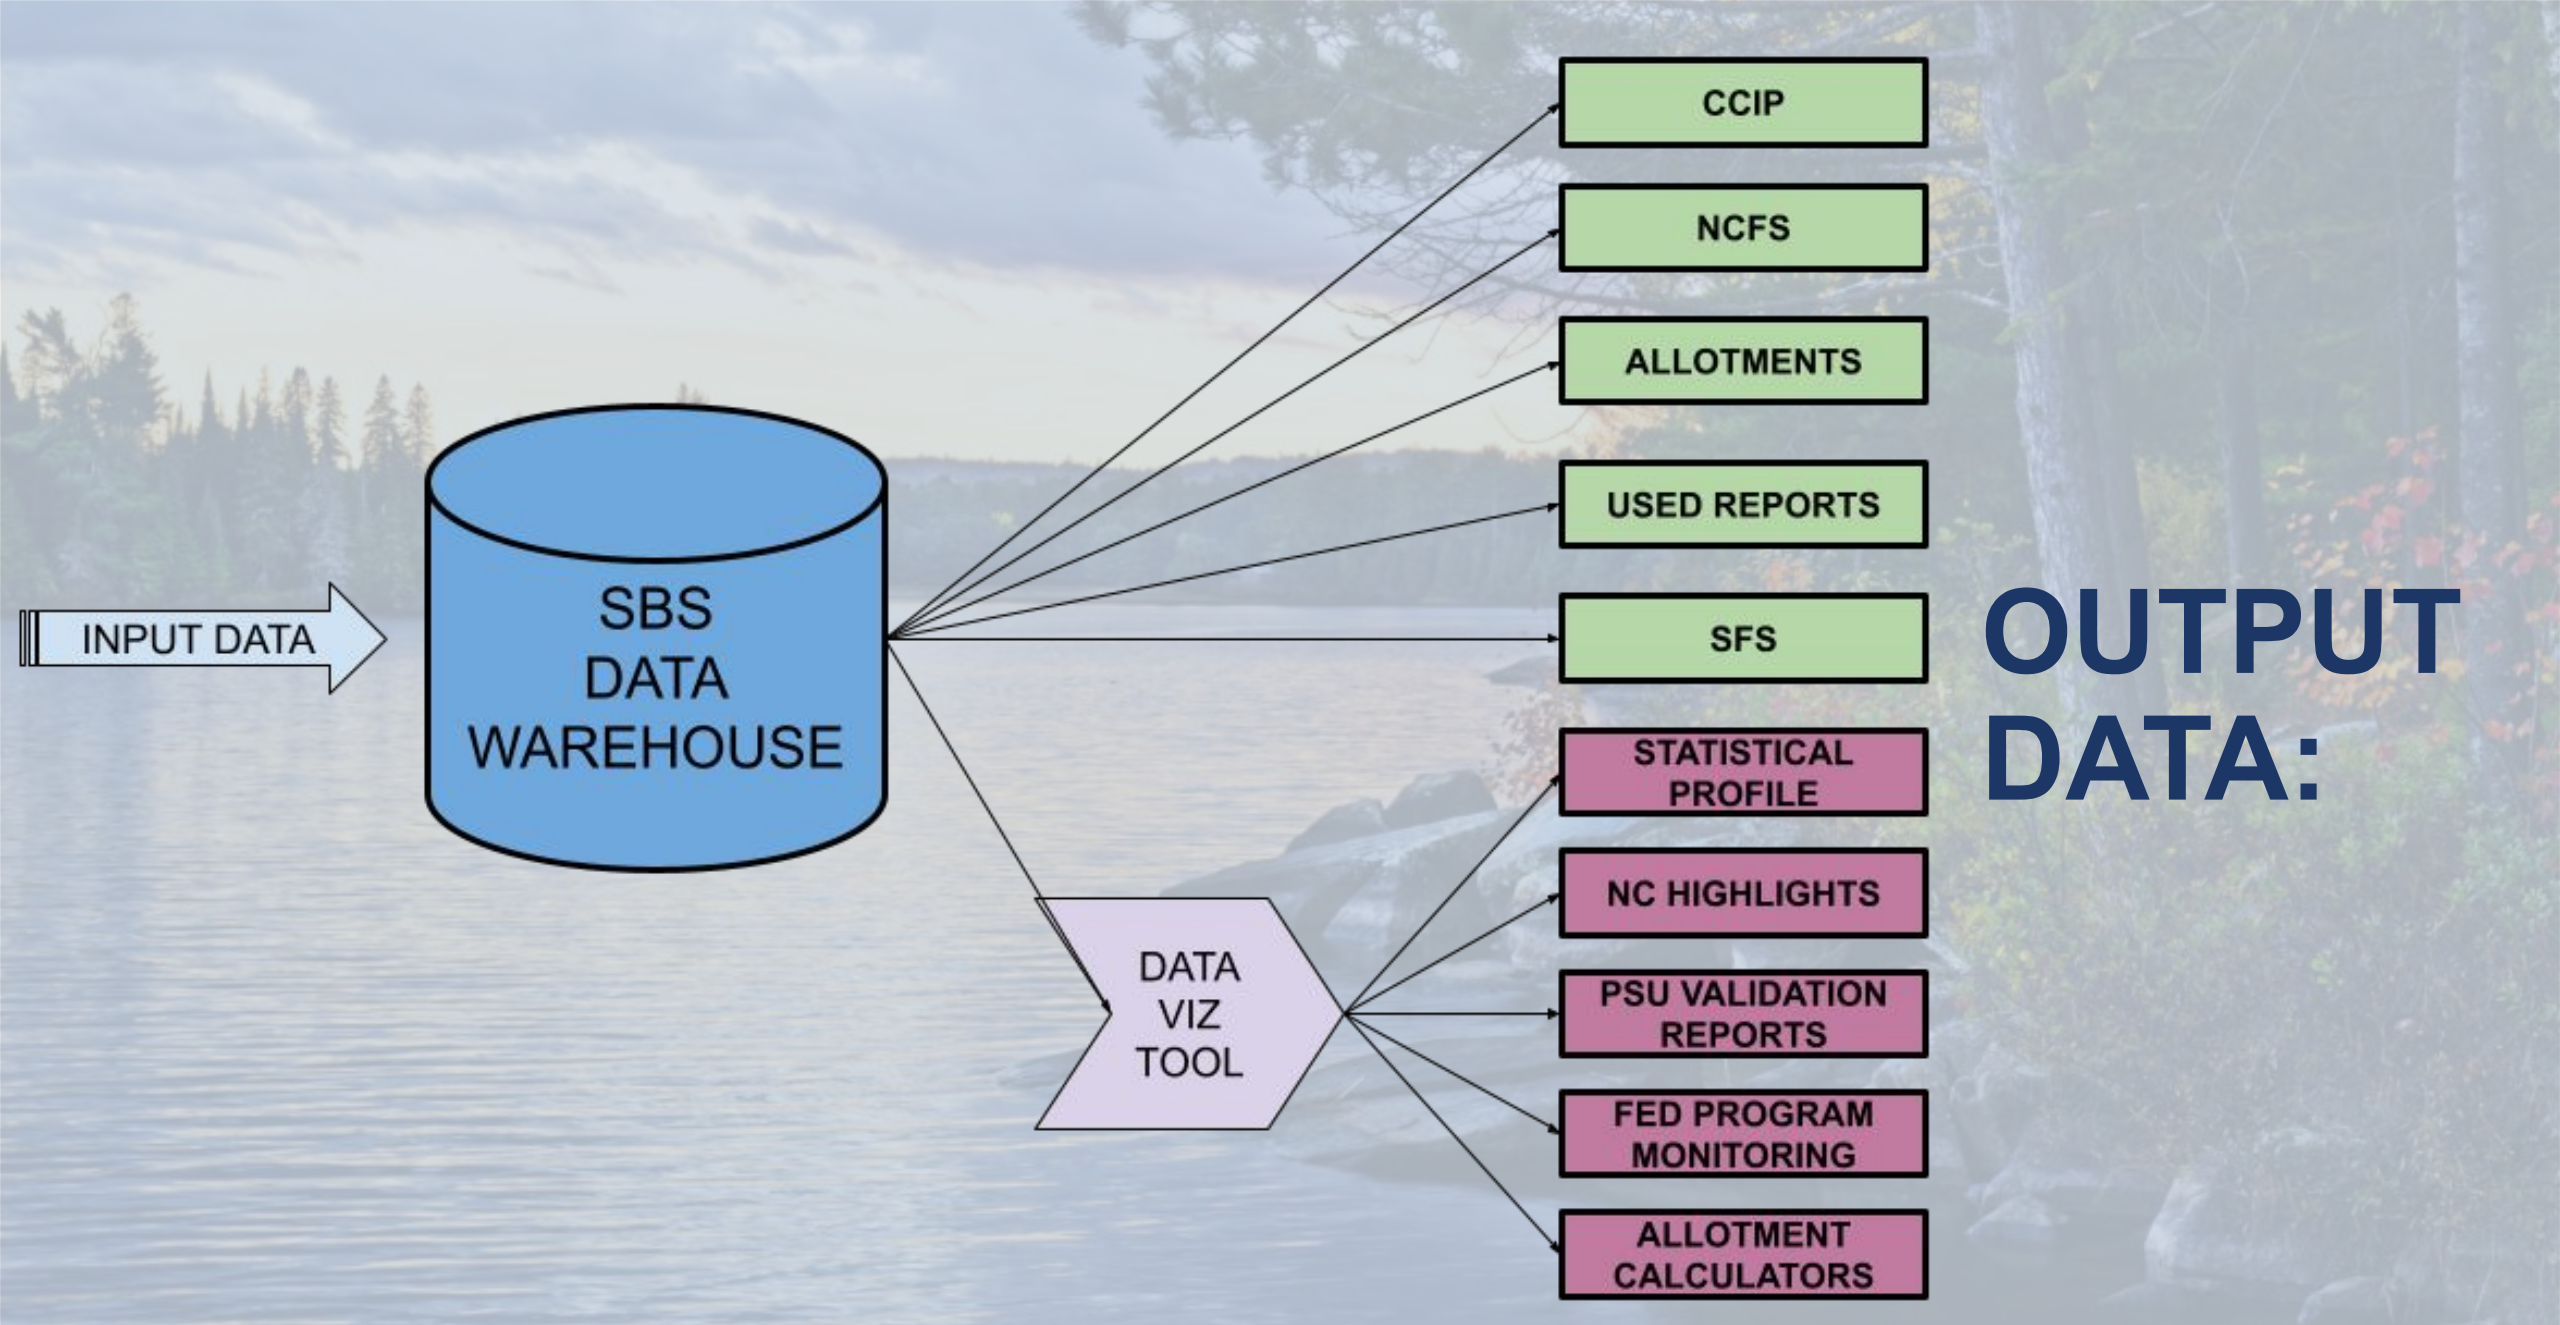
INPUT DATA

SBS DATA WAREHOUSE

DATA VIZ TOOL

CCIP

NCFS

ALLOTMENTS

USED REPORTS

SFS

STATISTICAL PROFILE

NC HIGHLIGHTS

PSU VALIDATION REPORTS

FED PROGRAM MONITORING

ALLOTMENT CALCULATORS

OUTPUT DATA: